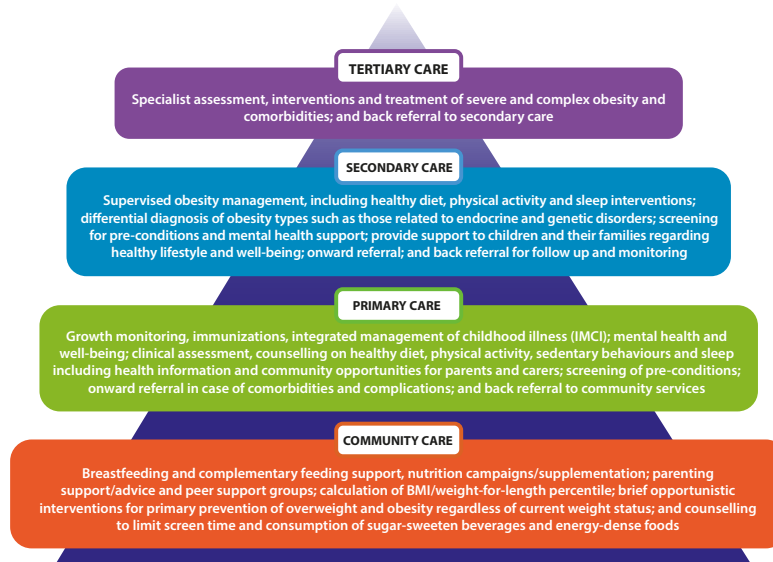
TERTIARY CARE

Specialist assessment, interventions and treatment of severe and complex obesity and comorbidities; and back referral to secondary care

SECONDARY CARE

Supervised obesity management, including healthy diet, physical activity and sleep interventions; differential diagnosis of obesity types such as those related to endocrine and genetic disorders; screening for pre-conditions and mental health support; provide support to children and their families regarding healthy lifestyle and well-being; onward referral; and back referral for follow up and monitoring

PRIMARY CARE

Growth monitoring, immunizations, integrated management of childhood illness (IMCI); mental health and well-being; clinical assessment, counselling on healthy diet, physical activity, sedentary behaviours and sleep including health information and community opportunities for parents and carers; screening of pre-conditions; onward referral in case of comorbidities and complications; and back referral to community services

COMMUNITY CARE

Breastfeeding and complementary feeding support, nutrition campaigns/supplementation; parenting support/advice and peer support groups; calculation of BMI/weight-for-length percentile; brief opportunistic interventions for primary prevention of overweight and obesity regardless of current weight status; and counselling to limit screen time and consumption of sugar-sweeten beverages and energy-dense foods